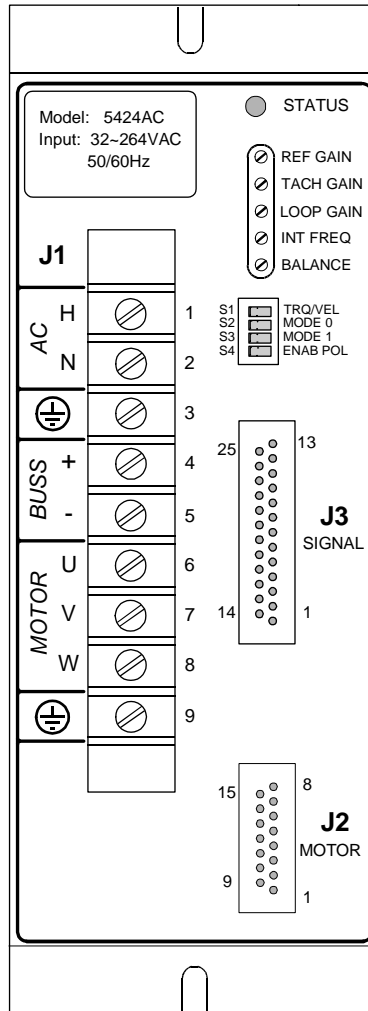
Model: 5424AC
Input: 32~264VAC
50/60Hz

STATUS

REF GAIN
TACH GAIN
LOOP GAIN
INT FREQ
BALANCE

J1

AC
H 1
N 2
3
BUSS
+ 4
- 5
MOTOR
U 6
V 7
W 8
9

S1 TRQ/VEL
S2 MODE 0
S3 MODE 1
S4 ENAB POL

25 13
14 1
J3
SIGNAL

15 8
9 1
J2
MOTOR